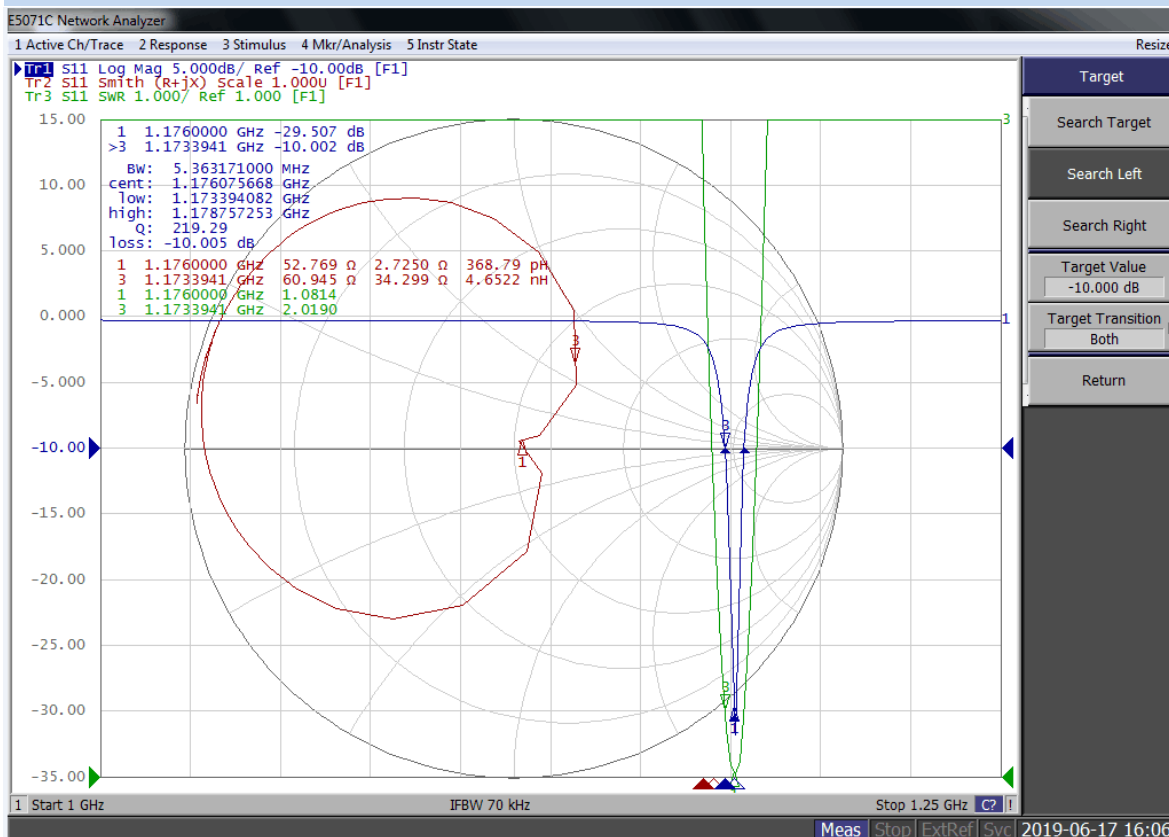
E5071C Network Analyzer

1 Active Ch/Trace 2 Response 3 Stimulus 4 Mkr/Analysis 5 Instr State

Resize

Tr1 S11 Log Mag 5.000dB/ Ref -10.00dB [F1]
Tr2 S11 Smith (R+jX) Scale 1.000U [F1]
Tr3 S11 SWR 1.000/ Ref 1.000 [F1]

15.00
10.00
5.000
0.000
-5.000
-10.00
-15.00
-20.00
-25.00
-30.00
-35.00

1 1.1760000 GHz -29.507 dB
>3 1.1733941 GHz -10.002 dB

BW: 5.363171000 MHz
cent: 1.176075668 GHz
low: 1.173394082 GHz
high: 1.178757253 GHz
Q: 219.29
loss: -10.005 dB

1 1.1760000 GHz 52.769 Ω 2.7250 Ω 368.79 pH
3 1.1733941 GHz 60.945 Ω 34.299 Ω 4.6522 nH
1 1.1760000 GHz 1.0814
3 1.1733941 GHz 2.0190

3
1
3
1
3
1
3
1
3

Target
Search Target
Search Left
Search Right
Target Value
-10.000 dB
Target Transition
Both
Return

1 Start 1 GHz
IFBW 70 kHz
Stop 1.25 GHz C? !

Meas Stop ExtRef Svc 2019-06-17 16:0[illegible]